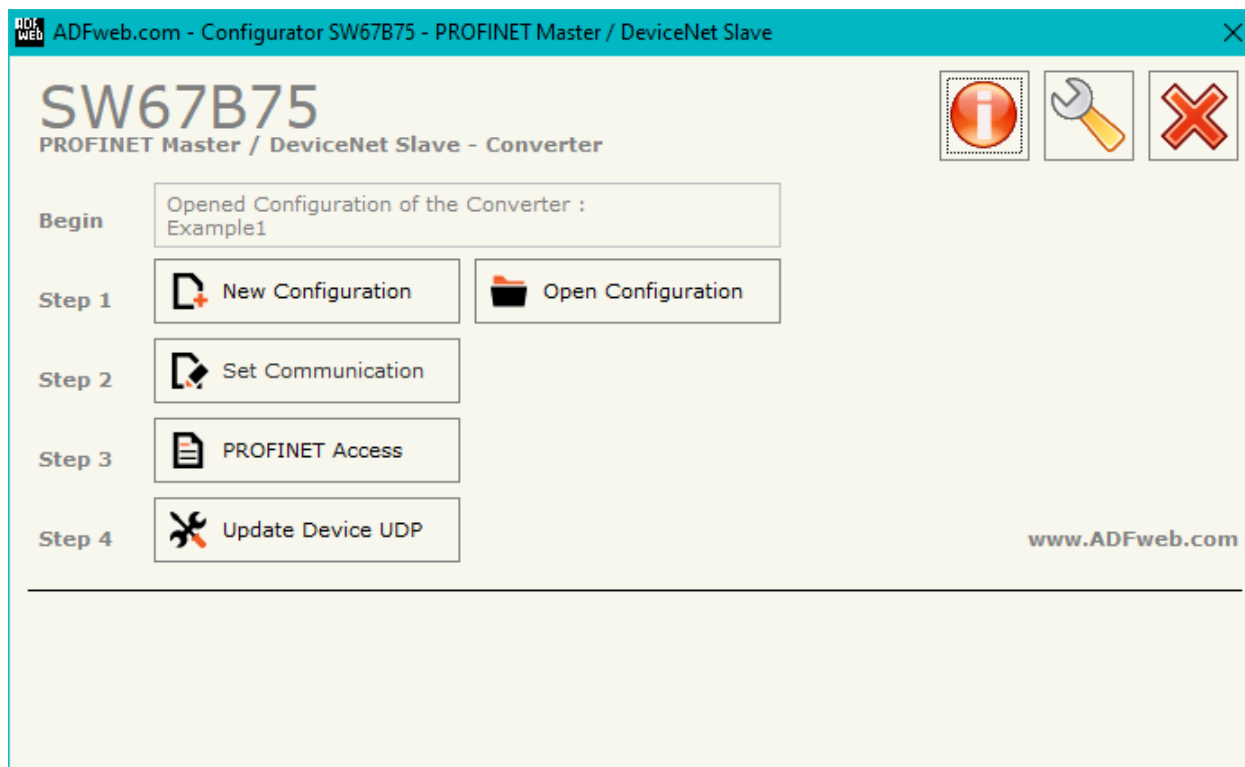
ADF web ADFweb.com - Configurator SW67B75 - PROFINET Master / DeviceNet Slave

SW67B75
PROFINET Master / DeviceNet Slave - Converter

Begin
Opened Configuration of the Converter :
Example1

Step 1
New Configuration
Open Configuration

Step 2
Set Communication

Step 3
PROFINET Access

Step 4
Update Device UDP

www.ADFweb.com